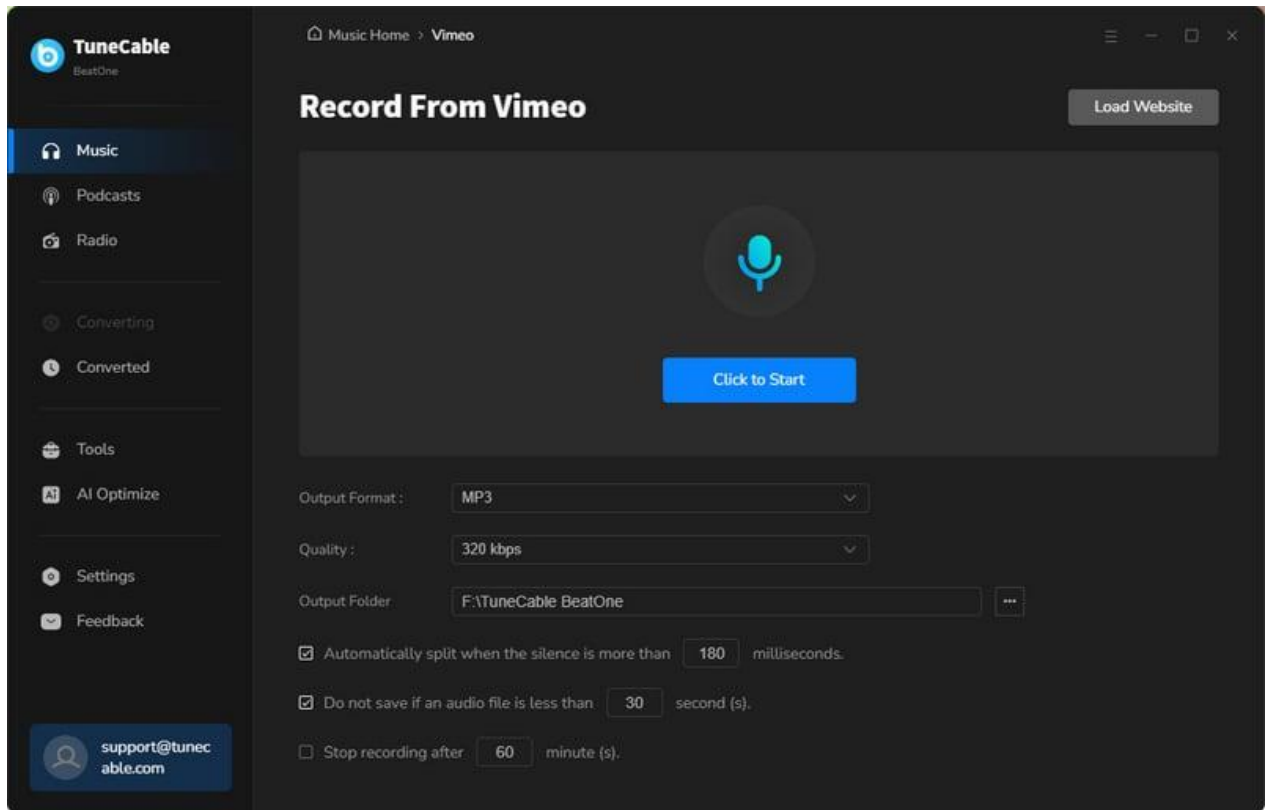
TuneCable
BeatOne

Music
Podcasts
Radio

Converting
Converted

Tools
AI Optimize

Settings
Feedback

support@tunecable.com

Music Home > Vimeo

Record From Vimeo

Load Website

Click to Start

Output Format : MP3

Quality : 320 kbps

Output Folder F:\TuneCable BeatOne ...

Automatically split when the silence is more than 180 milliseconds.

Do not save if an audio file is less than 30 second (s).

Stop recording after 60 minute (s).